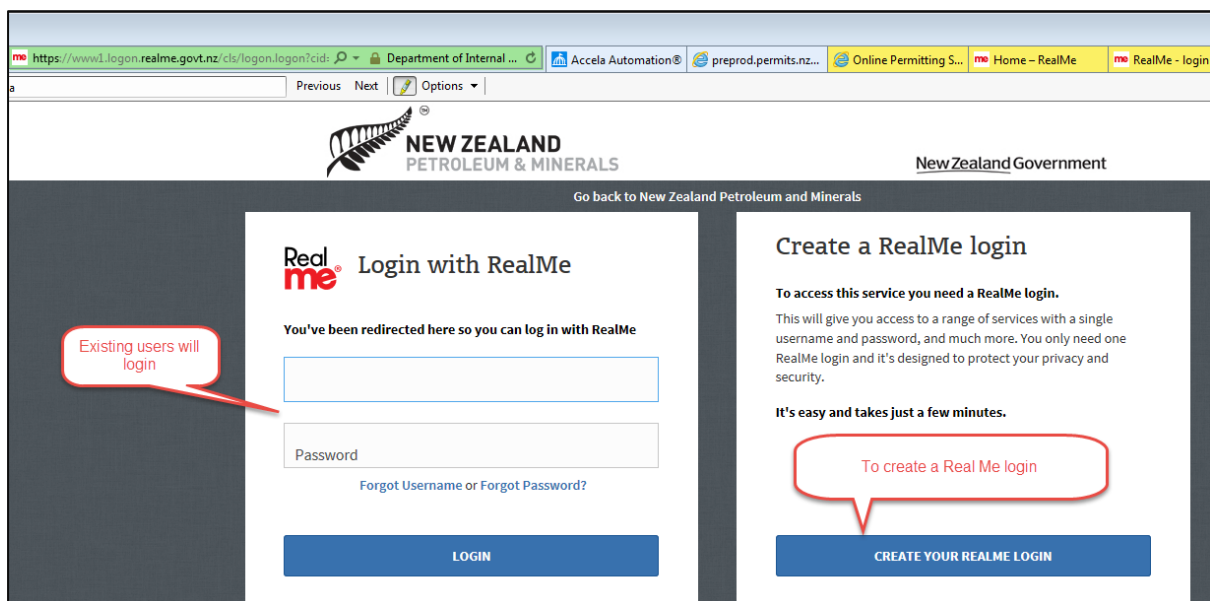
me https://www1.logon.realme.govt.nz/cls/logon.logon?cid: Department of Internal ... Accela Automation® preprod.permits.nz... Online Permitting S... me Home – RealMe me RealMe - login

a Previous Next Options

NEW ZEALAND
PETROLEUM & MINERALS

New Zealand Government

Go back to New Zealand Petroleum and Minerals

Real me® Login with RealMe

You've been redirected here so you can log in with RealMe

Existing users will login

Password

Forgot Username or Forgot Password?

LOGIN

Create a RealMe login

To access this service you need a RealMe login.

This will give you access to a range of services with a single username and password, and much more. You only need one RealMe login and it's designed to protect your privacy and security.

It's easy and takes just a few minutes.

To create a Real Me login

CREATE YOUR REALME LOGIN